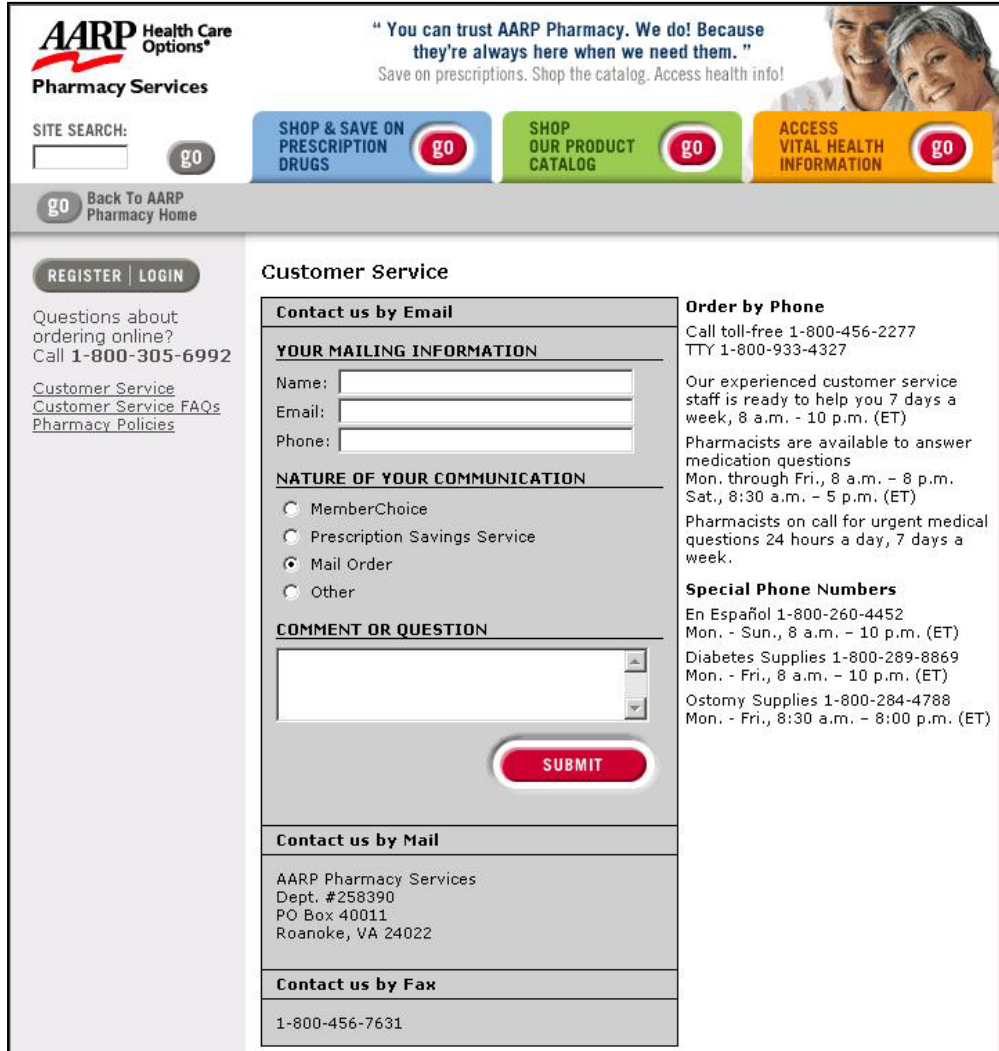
AARP Health Care Options®
Pharmacy Services

" You can trust AARP Pharmacy. We do! Because they're always here when we need them. "
Save on prescriptions. Shop the catalog. Access health info!

SITE SEARCH:
go

SHOP & SAVE ON PRESCRIPTION DRUGS go

SHOP OUR PRODUCT CATALOG go

ACCESS VITAL HEALTH INFORMATION go

go Back To AARP Pharmacy Home

REGISTER | LOGIN

Questions about ordering online?
Call 1-800-305-6992

Customer Service
Customer Service FAQs
Pharmacy Policies

Customer Service

Contact us by Email

YOUR MAILING INFORMATION
Name:
Email:
Phone:

NATURE OF YOUR COMMUNICATION
MemberChoice
Prescription Savings Service
Mail Order
Other

COMMENT OR QUESTION

SUBMIT

Contact us by Mail

AARP Pharmacy Services
Dept. #258390
PO Box 40011
Roanoke, VA 24022

Contact us by Fax

1-800-456-7631

Order by Phone
Call toll-free 1-800-456-2277
TTY 1-800-933-4327

Our experienced customer service staff is ready to help you 7 days a week, 8 a.m. - 10 p.m. (ET)

Pharmacists are available to answer medication questions
Mon. through Fri., 8 a.m. – 8 p.m.
Sat., 8:30 a.m. – 5 p.m. (ET)

Pharmacists on call for urgent medical questions 24 hours a day, 7 days a week.

Special Phone Numbers
En Español 1-800-260-4452
Mon. - Sun., 8 a.m. – 10 p.m. (ET)

Diabetes Supplies 1-800-289-8869
Mon. - Fri., 8 a.m. – 10 p.m. (ET)

Ostomy Supplies 1-800-284-4788
Mon. - Fri., 8:30 a.m. – 8:00 p.m. (ET)